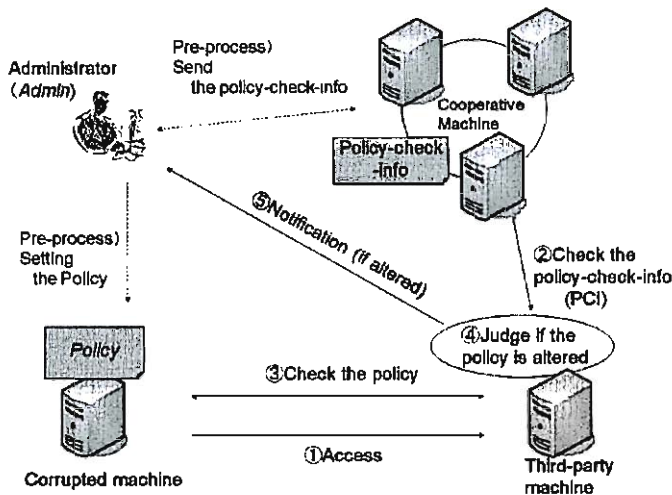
Administrator (Admin)

Pre-process) Send the policy-check-info

Cooperative Machine

Policy-check-info

⑤Notification (if altered)

②Check the policy-check-info (PCI)

Pre-process) Setting the Policy

④Judge if the policy is altered

Policy

③Check the policy

①Access

Corrupted machine

Third-party machine